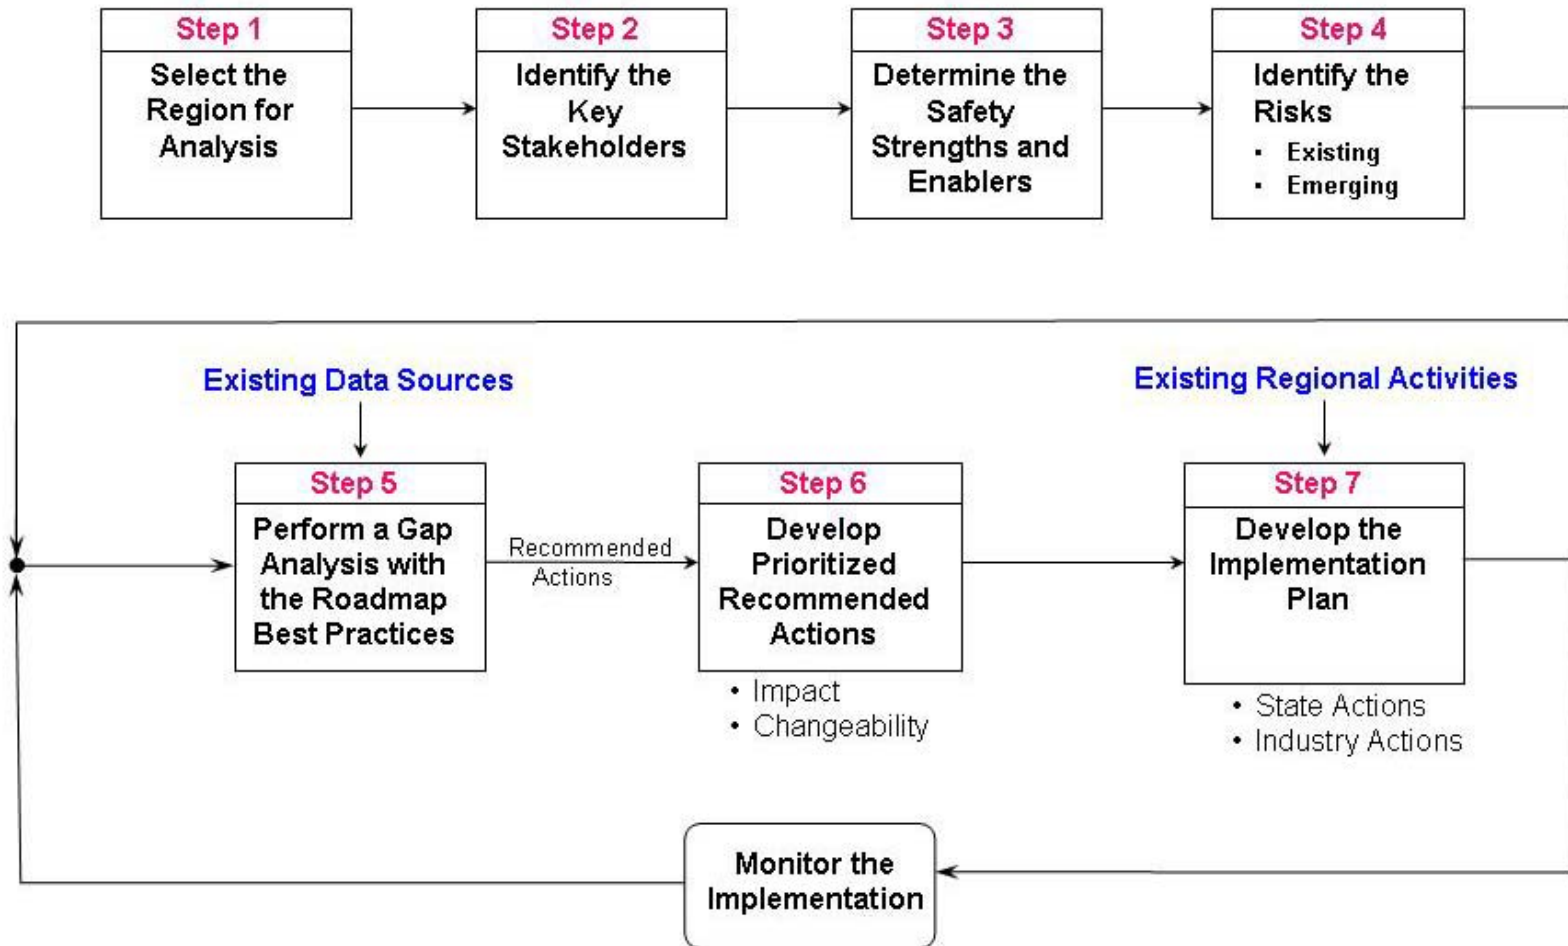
Step 1
Select the Region for Analysis

Step 2
Identify the Key Stakeholders

Step 3
Determine the Safety Strengths and Enablers

Step 4
Identify the Risks
• Existing
• Emerging

Existing Data Sources

Existing Regional Activities

Step 5
Perform a Gap Analysis with the Roadmap Best Practices

Recommended Actions

Step 6
Develop Prioritized Recommended Actions
• Impact
• Changeability

Step 7
Develop the Implementation Plan
• State Actions
• Industry Actions

Monitor the Implementation